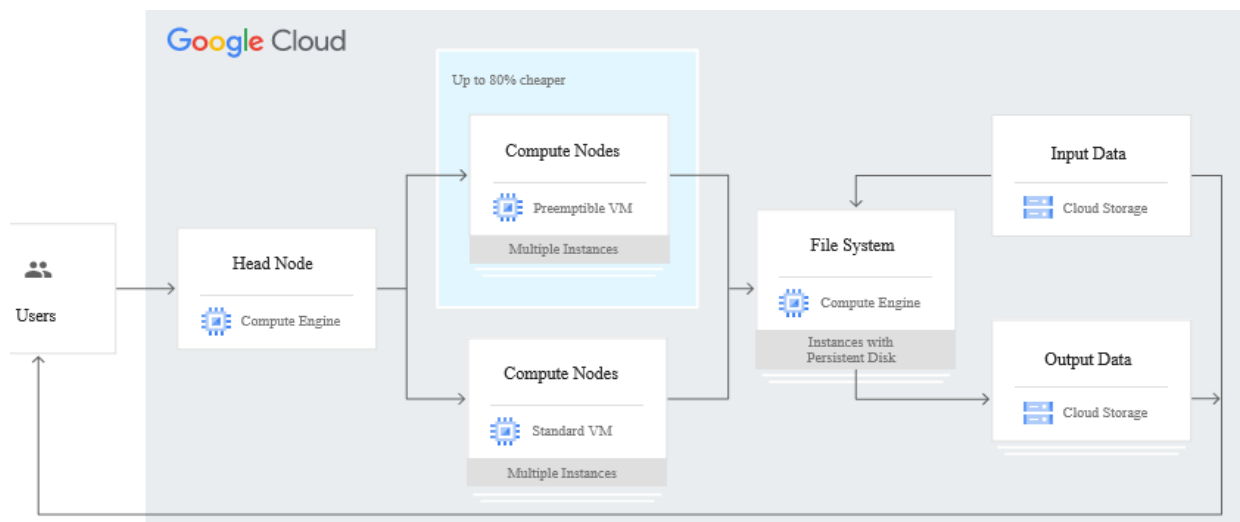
Google Cloud

Users

Head Node

Compute Engine

Up to 80% cheaper

Compute Nodes

Preemptible VM

Multiple Instances

Compute Nodes

Standard VM

Multiple Instances

File System

Compute Engine

Instances with Persistent Disk

Input Data

Cloud Storage

Output Data

Cloud Storage